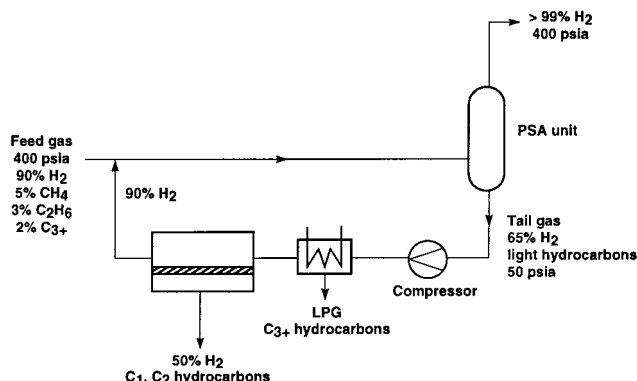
> 99% $H_2$
400 psia

Feed gas
400 psia
90% $H_2$
5% $CH_4$
3% $C_2H_6$
2% $C_{3+}$

PSA unit

90% $H_2$

Tail gas
65% $H_2$
light hydrocarbons
50 psia

LPG
$C_{3+}$ hydrocarbons

Compressor

50% $H_2$
$C_1$, $C_2$ hydrocarbons